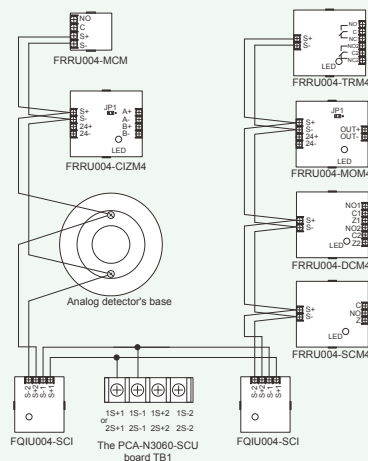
NO
C
S+
S-
FRRU004-MCM

JP1
S+
S-
24+
24-
A+
A-
B+
B-
LED
FRRU004-CIZM4

Analog detector's base

S-2
S+2
S-1
S+1
FQIU004-SCI

1S+1 1S-1 1S+2 1S-2
or
2S+1 2S-1 2S+2 2S-2
The PCA-N3060-SCU board TB1

S-2
S+2
S-1
S+1
FQIU004-SCI

S+
S-
NO
C
NC
NO2
C2
NC2
LED
FRRU004-TRM4

JP1
S+
S-
24+
24-
OUT+
OUT-
LED
FRRU004-MOM4

S+
S-
NO1
C1
Z1
NO2
C2
Z2
LED
FRRU004-DCM4

S+
S-
C
NO
Z
LED
FRRU004-SCM4